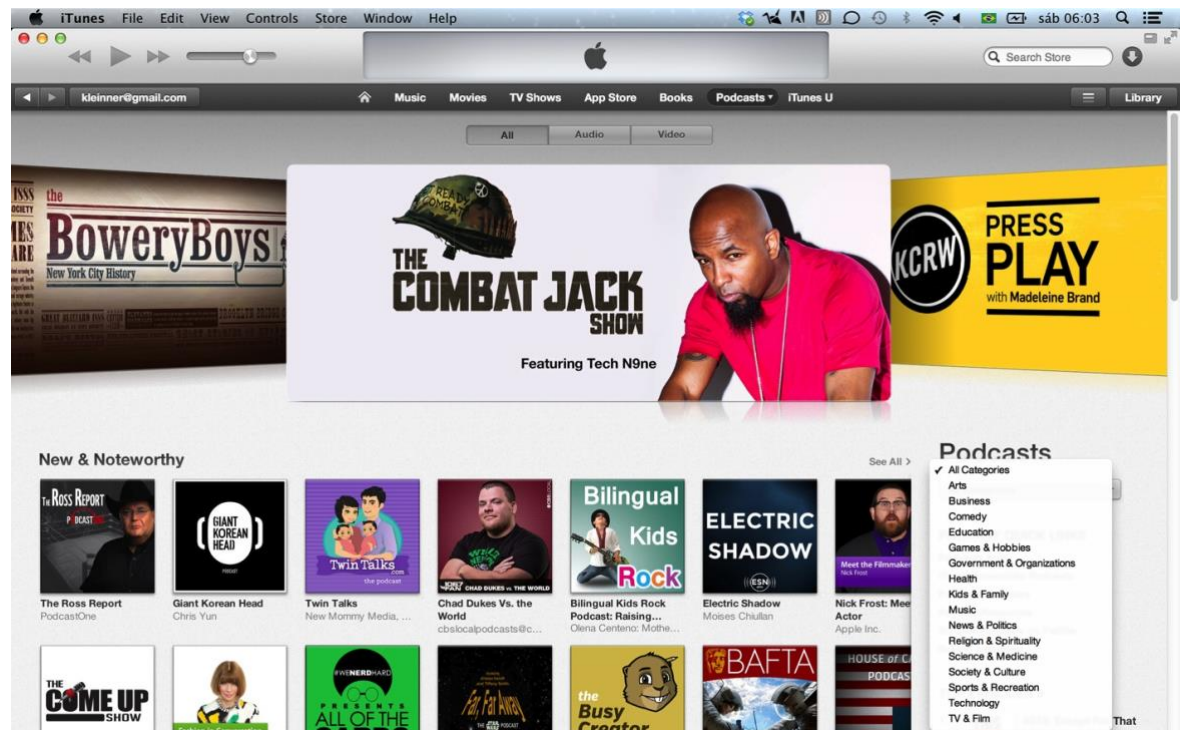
iTunes File Edit View Controls Store Window Help

sáb 06:03

Search Store

kleinner@gmail.com

Music Movies TV Shows App Store Books Podcasts iTunes U

Library

All Audio Video

the BoweryBoys New York City History

THE COMBAT JACK SHOW

Featuring Tech N9ne

KCRW PRESS PLAY with Madeleine Brand

New & Noteworthy

See All >

Podcasts

✓ All Categories
Arts
Business
Comedy
Education
Games & Hobbies
Government & Organizations
Health
Kids & Family
Music
News & Politics
Religion & Spirituality
Science & Medicine
Society & Culture
Sports & Recreation
Technology
TV & Film

The Ross Report
PodcastOne

Giant Korean Head
Chris Yun

Twin Talks
New Mommy Media, ...

Chad Dukes Vs. the World
cbslocalpodcasts@c...

Bilingual Kids Rock Podcast: Raising...
Olena Centeno: Mothe...

Electric Shadow
Moises Chiullan

Nick Frost: Mee Actor
Apple Inc.

THE COME UP SHOW

#WENERDHARD PRESENTS ALL OF THE

Far Far Away

the Busy Creator

BAFTA

HOUSE OF C PODCAS

That